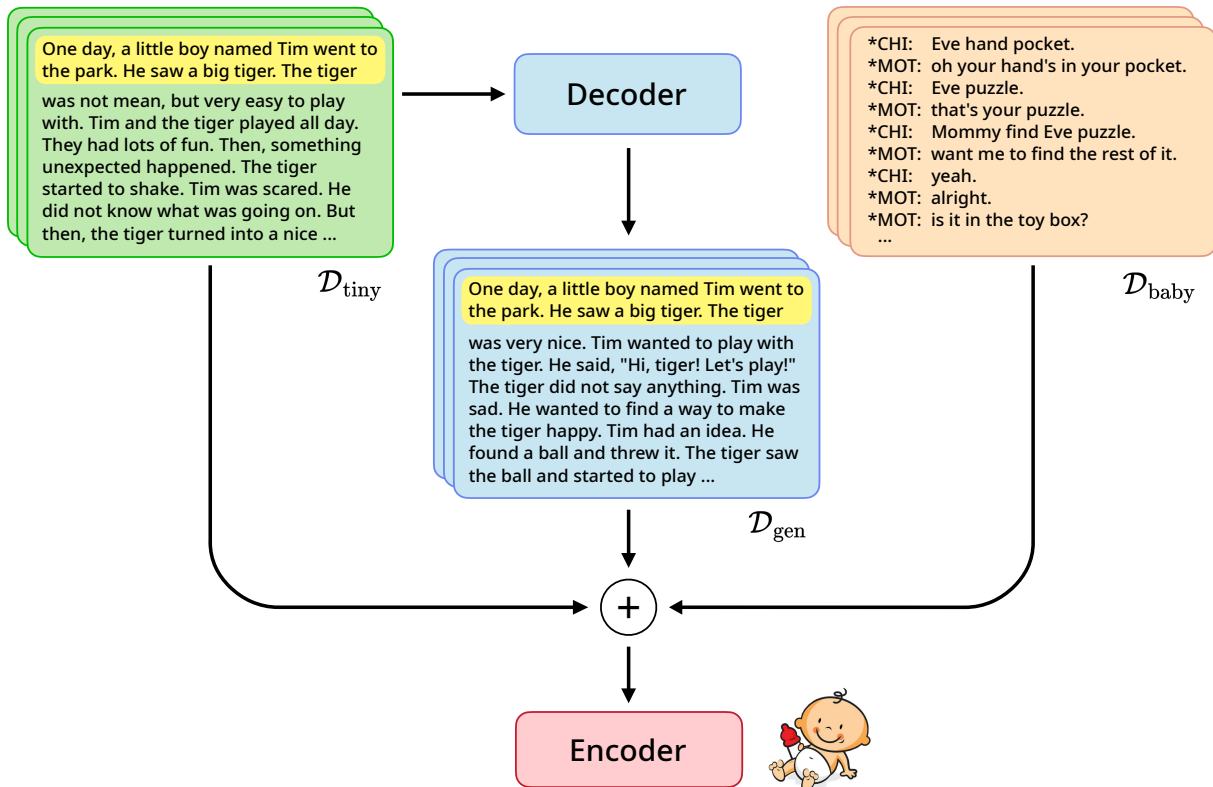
One day, a little boy named Tim went to the park. He saw a big tiger. The tiger was not mean, but very easy to play with. Tim and the tiger played all day. They had lots of fun. Then, something unexpected happened. The tiger started to shake. Tim was scared. He did not know what was going on. But then, the tiger turned into a nice ...

$\mathcal{D}_{\text{tiny}}$

Decoder

*CHI: Eve hand pocket.
*MOT: oh your hand's in your pocket.
*CHI: Eve puzzle.
*MOT: that's your puzzle.
*CHI: Mommy find Eve puzzle.
*MOT: want me to find the rest of it.
*CHI: yeah.
*MOT: alright.
*MOT: is it in the toy box?
...

$\mathcal{D}_{\text{baby}}$

One day, a little boy named Tim went to the park. He saw a big tiger. The tiger was very nice. Tim wanted to play with the tiger. He said, "Hi, tiger! Let's play!" The tiger did not say anything. Tim was sad. He wanted to find a way to make the tiger happy. Tim had an idea. He found a ball and threw it. The tiger saw the ball and started to play ...

$\mathcal{D}_{\text{gen}}$

+

Encoder